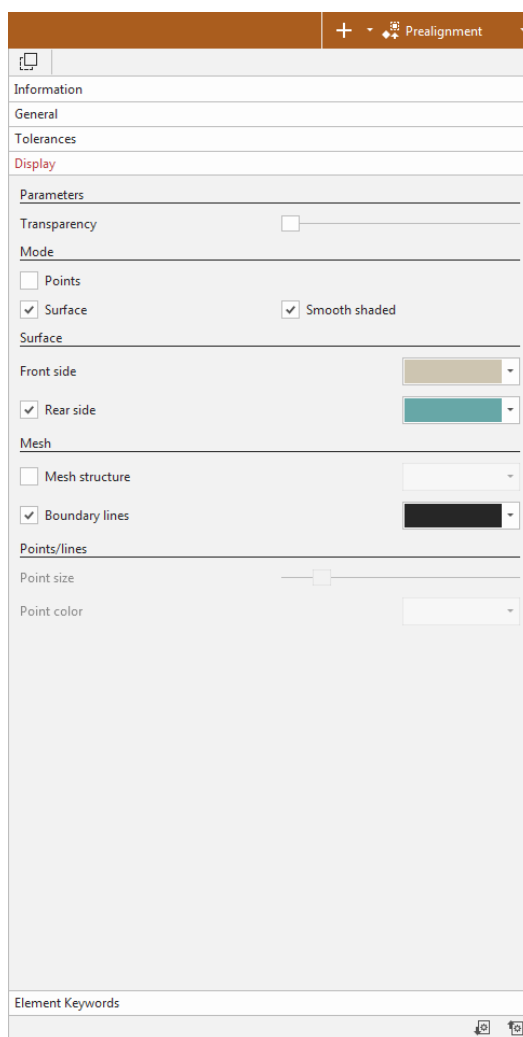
+ Prealignment

Information
General
Tolerances
Display

Parameters
Transparency

Mode
Points
Surface
Smooth shaded

Surface
Front side
Rear side

Mesh
Mesh structure
Boundary lines

Points/lines
Point size
Point color

Element Keywords